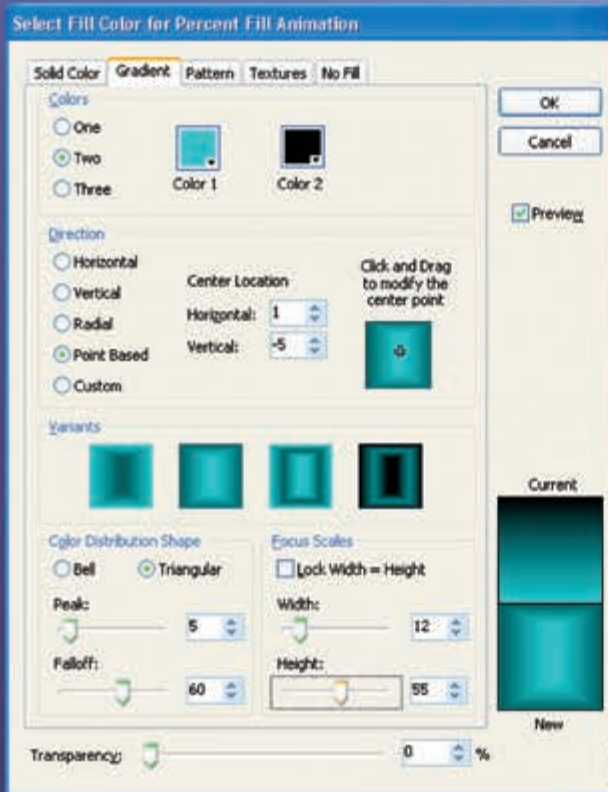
Select Fill Color for Percent Fill Animation

Solid Color | Gradient | Pattern | Textures | No Fill

OK

Cancel

Colors

One

Two

Three

Color 1

Color 2

Preview

Direction

Horizontal

Vertical

Radial

Point Based

Custom

Center Location

Horizontal: 1

Vertical: -5

Click and Drag to modify the center point

Variants

Current

Color Distribution Shape

Bell

Triangular

Peak:

5

Falloff:

60

Focus Scales

Lock Width = Height

Width:

12

Height:

55

New

Transparency:

0

%